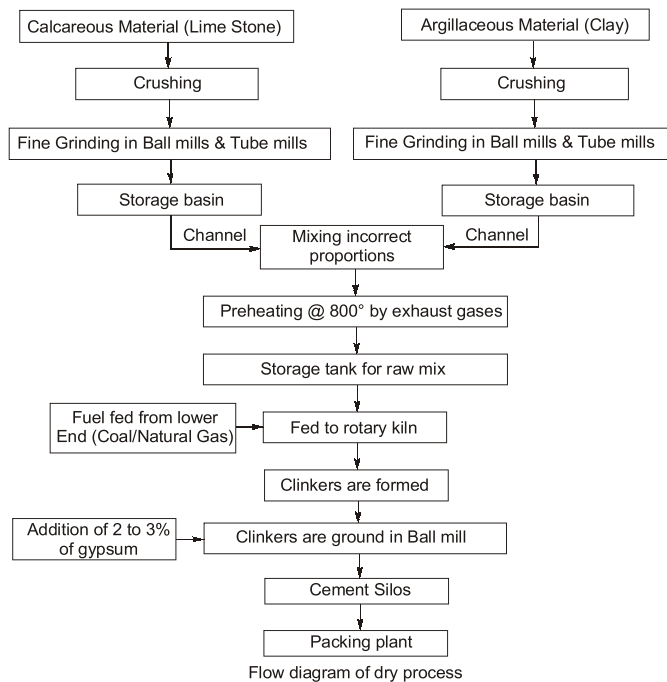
Calcareous Material (Lime Stone)

Crushing

Fine Grinding in Ball mills & Tube mills

Storage basin

Channel

Argillaceous Material (Clay)

Crushing

Fine Grinding in Ball mills & Tube mills

Storage basin

Channel

Mixing incorrect proportions

Preheating @ 800° by exhaust gases

Storage tank for raw mix

Fuel fed from lower End (Coal/Natural Gas)

Fed to rotary kiln

Clinkers are formed

Addition of 2 to 3% of gypsum

Clinkers are ground in Ball mill

Cement Silos

Packing plant

Flow diagram of dry process